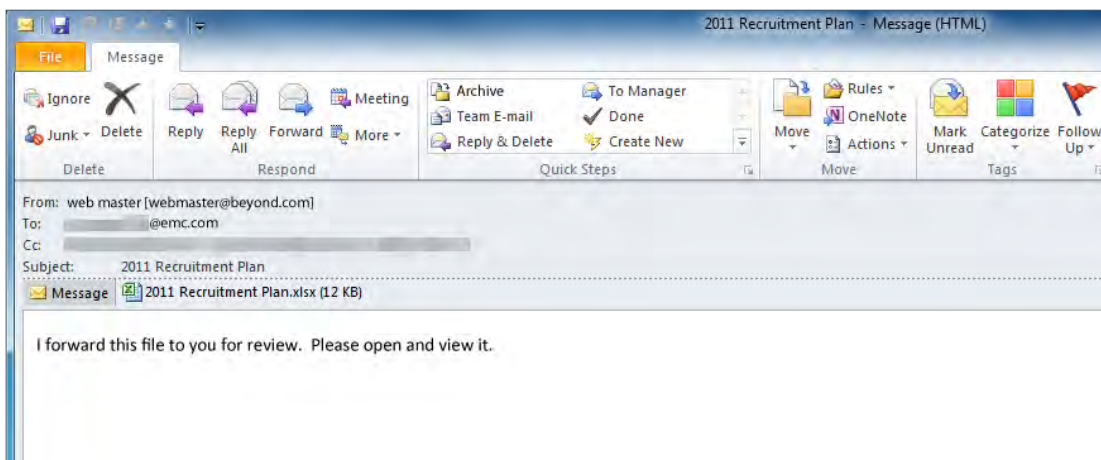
2011 Recruitment Plan - Message (HTML)

File Message

Ignore
Junk
Delete
Delete

Reply
Reply All
Forward
Meeting
More
Respond

Archive
Team E-mail
Reply & Delete
To Manager
Done
Create New
Quick Steps

Move
Rules
OneNote
Actions
Move

Mark Unread
Categorize
Follow Up
Tags

From: web master [webmaster@beyond.com]
To: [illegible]@emc.com
Cc: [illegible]
Subject: 2011 Recruitment Plan

Message
2011 Recruitment Plan.xlsx (12 KB)

I forward this file to you for review. Please open and view it.